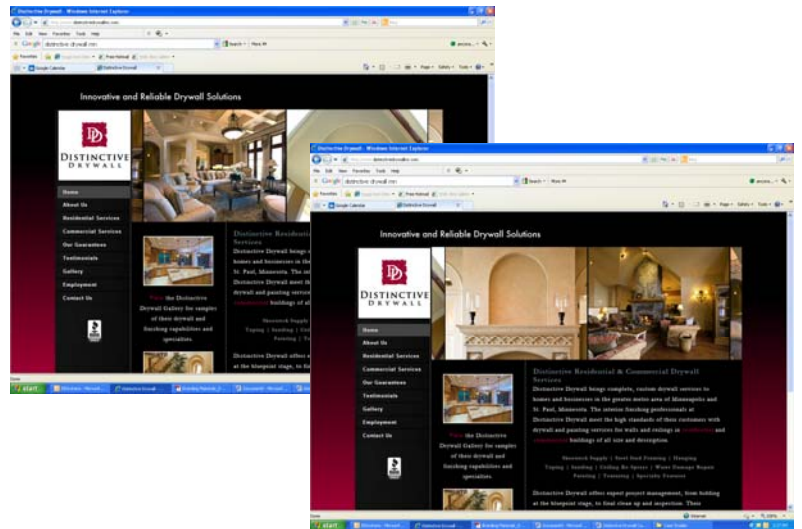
Distinctive Drywall - Windows Internet Explorer
Google distinctive drywall mn
Innovative and Reliable Drywall Solutions
DD
DISTINCTIVE
DRYWALL
Home
About Us
Residential Services
Commercial Services
Our Guarantees
Testimonials
Gallery
Employment
Contact Us
Distinctive Residential
Services
Distinctive Drywall brings c
homes and businesses in the
St. Paul, Minnesota. The int
Distinctive Drywall meet th
drywall and painting service
commercial buildings of all
Visit the Distinctive Drywall Gallery for samples of their drywall and finishing capabilities and specialties.
Sheetrock Supply
Taping | Sanding | Ceil
Painting | Te
Distinctive Drywall offers e
at the blueprint stage, to fin
start

Distinctive Drywall - Windows Internet Explorer
Google distinctive drywall mn
Google Calendar
Distinctive Drywall
Innovative and Reliable Drywall Solutions
DD
DISTINCTIVE
DRYWALL
Home
About Us
Residential Services
Commercial Services
Our Guarantees
Testimonials
Gallery
Employment
Contact Us
Distinctive Residential & Commercial Drywall Services
Distinctive Drywall brings complete, custom drywall services to homes and businesses in the greater metro area of Minneapolis and St. Paul, Minnesota. The interior finishing professionals at Distinctive Drywall meet the high standards of their customers with drywall and painting services for walls and ceilings in residential and commercial buildings of all size and description.
Visit the Distinctive Drywall Gallery for samples of their drywall and finishing capabilities and specialties.
Sheetrock Supply | Steel Stud Framing | Hanging
Taping | Sanding | Ceiling Re-Sprays | Water Damage Repair
Painting | Texturing | Specialty Features
Distinctive Drywall offers expert project management, from bidding at the blueprint stage, to final clean up and inspection. Their
start